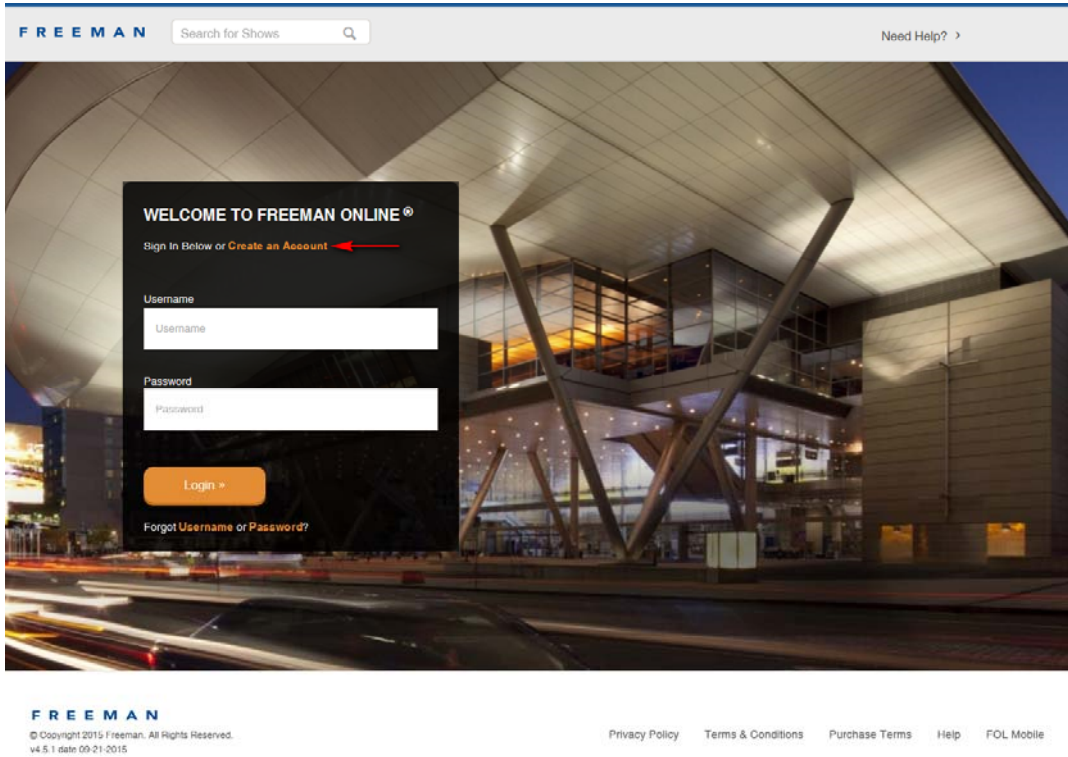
FREEMAN

Search for Shows

Need Help? ›

WELCOME TO FREEMAN ONLINE®

Sign In Below or Create an Account

Username

Username

Password

Password

Login »

Forgot Username or Password?

FREEMAN

© Copyright 2015 Freeman. All Rights Reserved.
v4.5.1 date 09-21-2015

Privacy Policy Terms & Conditions Purchase Terms Help FOL Mobile